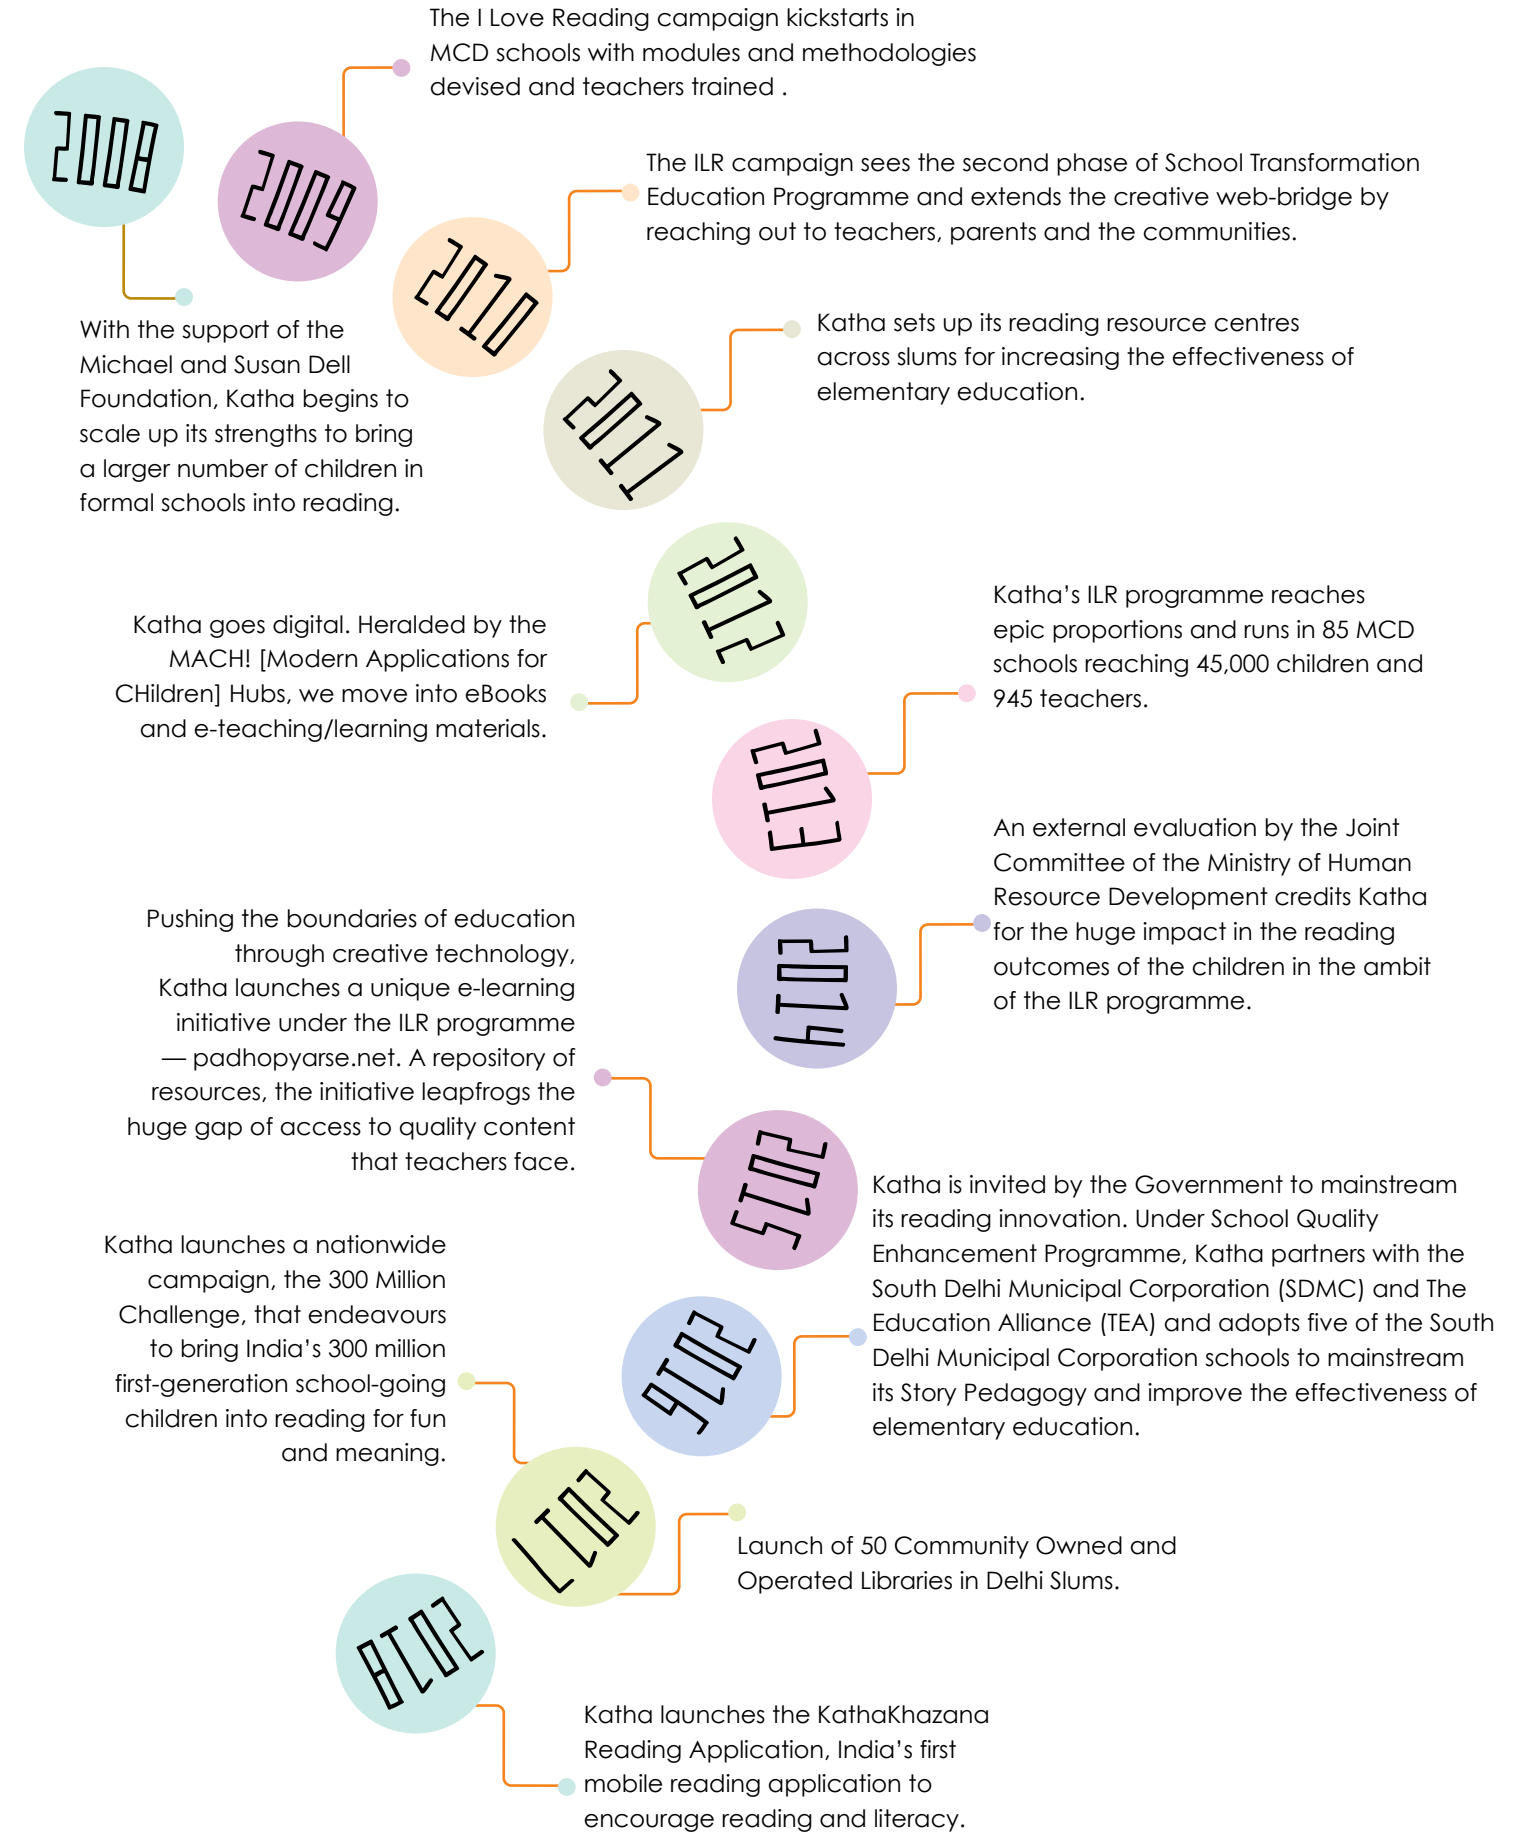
2008

With the support of the Michael and Susan Dell Foundation, Katha begins to scale up its strengths to bring a larger number of children in formal schools into reading.

2009

The I Love Reading campaign kickstarts in MCD schools with modules and methodologies devised and teachers trained .

2010

The ILR campaign sees the second phase of School Transformation Education Programme and extends the creative web-bridge by reaching out to teachers, parents and the communities.

2011

Katha sets up its reading resource centres across slums for increasing the effectiveness of elementary education.

2012

Katha goes digital. Heralded by the MACH! [Modern Applications for CHildren] Hubs, we move into eBooks and e-teaching/learning materials.

2013

Katha's ILR programme reaches epic proportions and runs in 85 MCD schools reaching 45,000 children and 945 teachers.

2014

An external evaluation by the Joint Committee of the Ministry of Human Resource Development credits Katha for the huge impact in the reading outcomes of the children in the ambit of the ILR programme.

2015

Pushing the boundaries of education through creative technology, Katha launches a unique e-learning initiative under the ILR programme — padhopyarse.net. A repository of resources, the initiative leapfrogs the huge gap of access to quality content that teachers face.

2016

Katha is invited by the Government to mainstream its reading innovation. Under School Quality Enhancement Programme, Katha partners with the South Delhi Municipal Corporation (SDMC) and The Education Alliance (TEA) and adopts five of the South Delhi Municipal Corporation schools to mainstream its Story Pedagogy and improve the effectiveness of elementary education.

2017

Katha launches a nationwide campaign, the 300 Million Challenge, that endeavours to bring India's 300 million first-generation school-going children into reading for fun and meaning.

Launch of 50 Community Owned and Operated Libraries in Delhi Slums.

2018

Katha launches the KathaKhazana Reading Application, India's first mobile reading application to encourage reading and literacy.